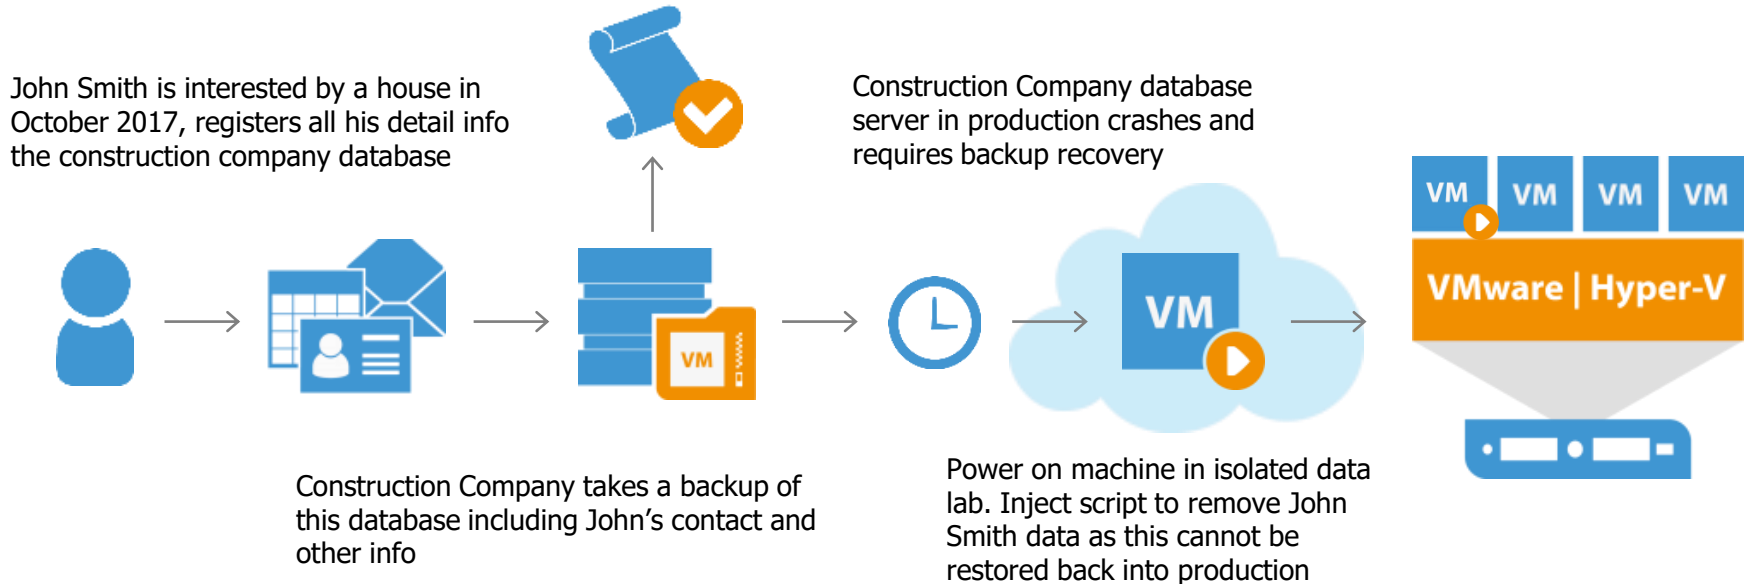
John Smith is interested by a house in October 2017, registers all his detail info the construction company database

Construction Company database server in production crashes and requires backup recovery

VM

VM

VM

VM

VMware | Hyper-V

VM

VM

Construction Company takes a backup of this database including John’s contact and other info

Power on machine in isolated data lab. Inject script to remove John Smith data as this cannot be restored back into production